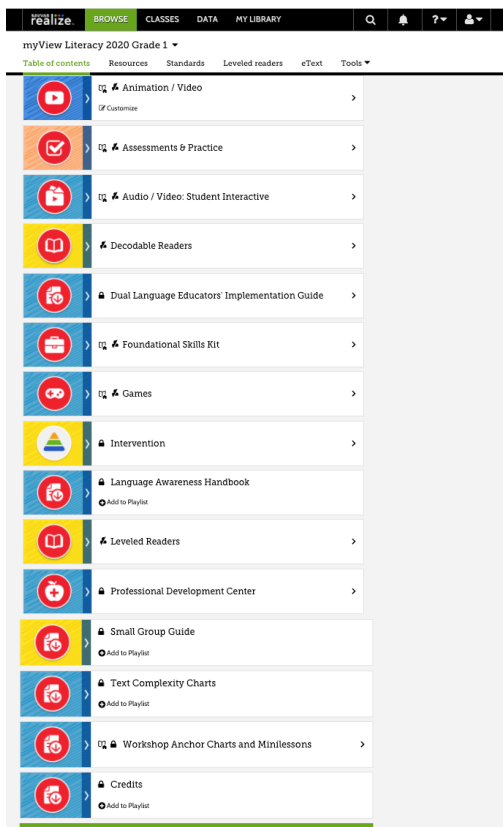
SAVVAS realize. BROWSE CLASSES DATA MY LIBRARY

myView Literacy 2020 Grade 1

Table of contents Resources Standards Leveled readers eText Tools

Animation / Video
Customize

Assessments & Practice

Audio / Video: Student Interactive

Decodable Readers

Dual Language Educators' Implementation Guide

Foundational Skills Kit

Games

Intervention

Language Awareness Handbook
Add to Playlist

Leveled Readers

Professional Development Center

Small Group Guide
Add to Playlist

Text Complexity Charts
Add to Playlist

Workshop Anchor Charts and Minilessons

Credits
Add to Playlist